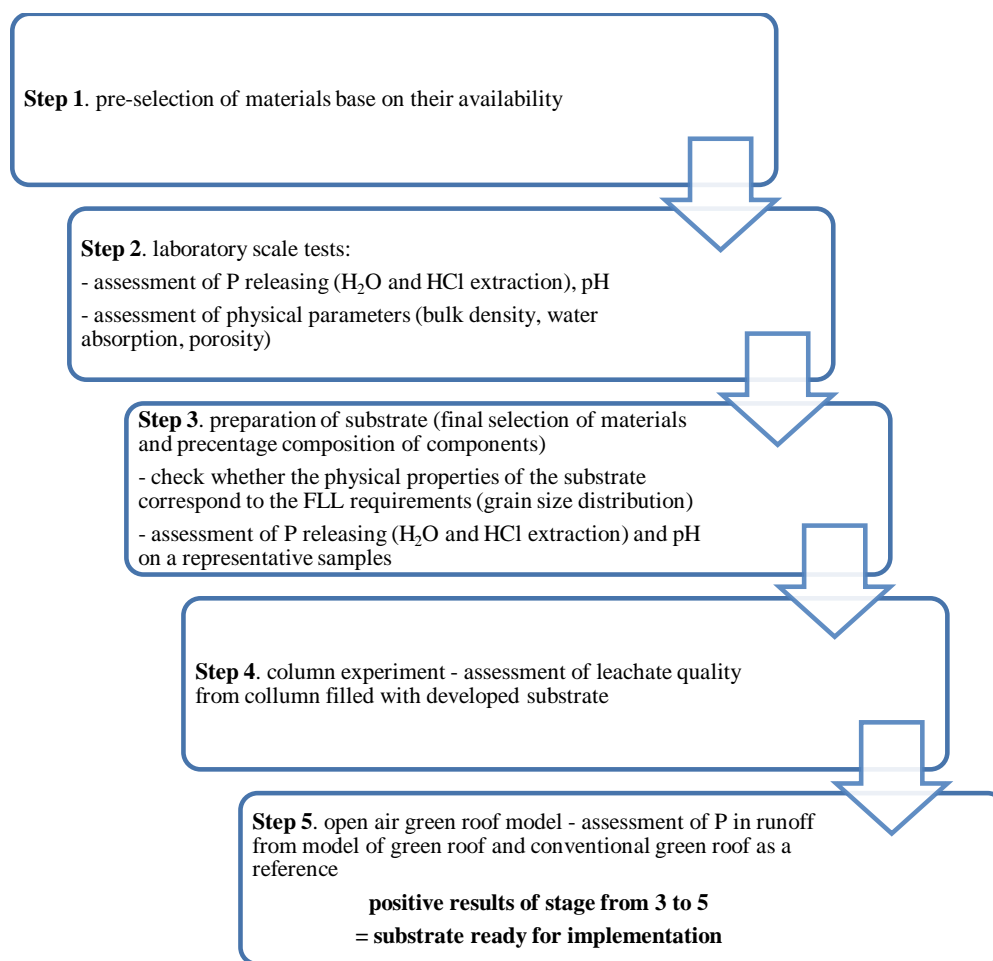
**Step 1**. pre-selection of materials base on their availability

**Step 2**. laboratory scale tests:

- assessment of P releasing ($H_2O$ and HCl extraction), pH

- assessment of physical parameters (bulk density, water absorption, porosity)

**Step 3**. preparation of substrate (final selection of materials and precentage composition of components)

- check whether the physical properties of the substrate correspond to the FLL requirements (grain size distribution)

- assessment of P releasing ($H_2O$ and HCl extraction) and pH on a representative samples

**Step 4**. column experiment - assessment of leachate quality from collumn filled with developed substrate

**Step 5**. open air green roof model - assessment of P in runoff from model of green roof and conventional green roof as a reference

**positive results of stage from 3 to 5**

**= substrate ready for implementation**